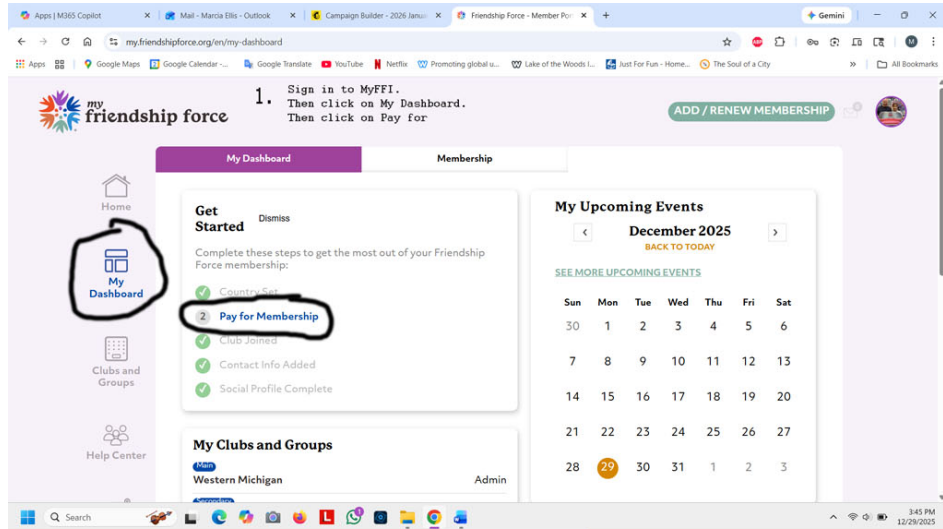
Apps | M365 Copilot
Mail - Marcia Ellis - Outlook
Campaign Builder - 2026 Janua
Friendship Force - Member Por
Gemini

my.friendshipforce.org/en/my-dashboard

Apps
Google Maps
Google Calendar -...
Google Translate
YouTube
Netflix
Promoting global u...
Lake of the Woods I...
Just For Fun - Home...
The Soul of a City
All Bookmarks

my friendship force

1. Sign in to MyFFI.
Then click on My Dashboard.
Then click on Pay for

ADD / RENEW MEMBERSHIP

My Dashboard
Membership

Home

My Dashboard

Clubs and Groups

Help Center

Get Started
Dismiss

Complete these steps to get the most out of your Friendship Force membership:

Country Set
2 Pay for Membership
Club Joined
Contact Info Added
Social Profile Complete

My Clubs and Groups
Main
Western Michigan
Admin

My Upcoming Events
December 2025
BACK TO TODAY
SEE MORE UPCOMING EVENTS

| Sun | Mon | Tue | Wed | Thu | Fri | Sat |
|---|---|---|---|---|---|---|
| 30 | 1 | 2 | 3 | 4 | 5 | 6 |
| 7 | 8 | 9 | 10 | 11 | 12 | 13 |
| 14 | 15 | 16 | 17 | 18 | 19 | 20 |
| 21 | 22 | 23 | 24 | 25 | 26 | 27 |
| 28 | 29 | 30 | 31 | 1 | 2 | 3 |

Search
3:45 PM
12/29/2025